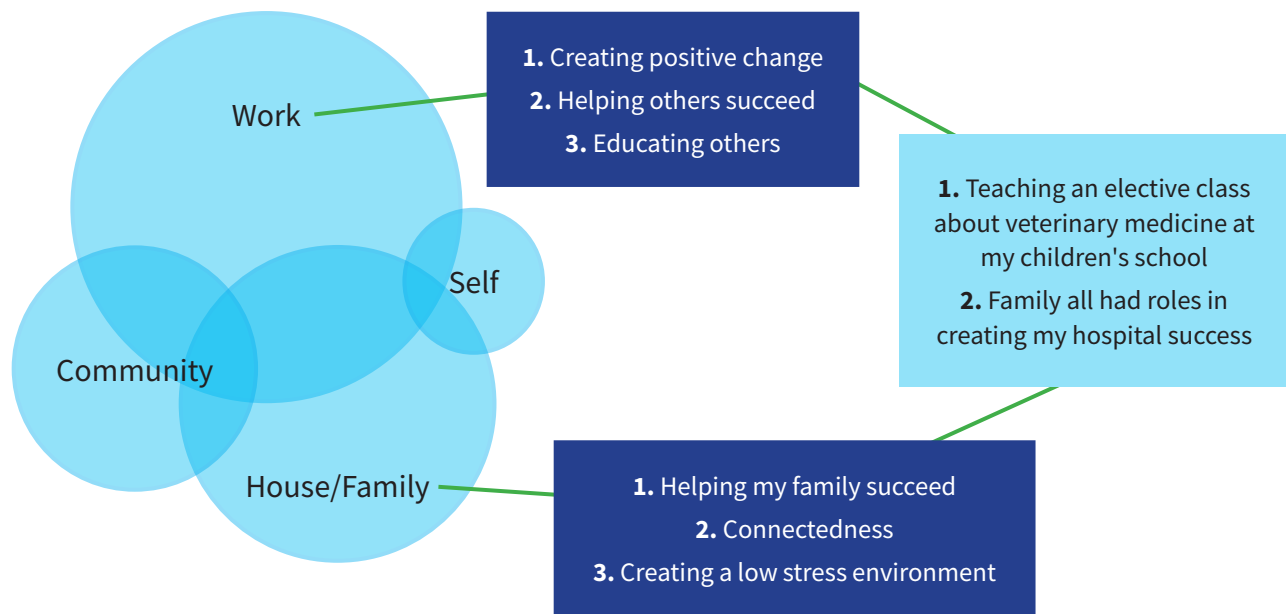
Work

Self

Community

House/Family

**1.** Creating positive change

**2.** Helping others succeed

**3.** Educating others

**1.** Teaching an elective class about veterinary medicine at my children's school

**2.** Family all had roles in creating my hospital success

**1.** Helping my family succeed

**2.** Connectedness

**3.** Creating a low stress environment